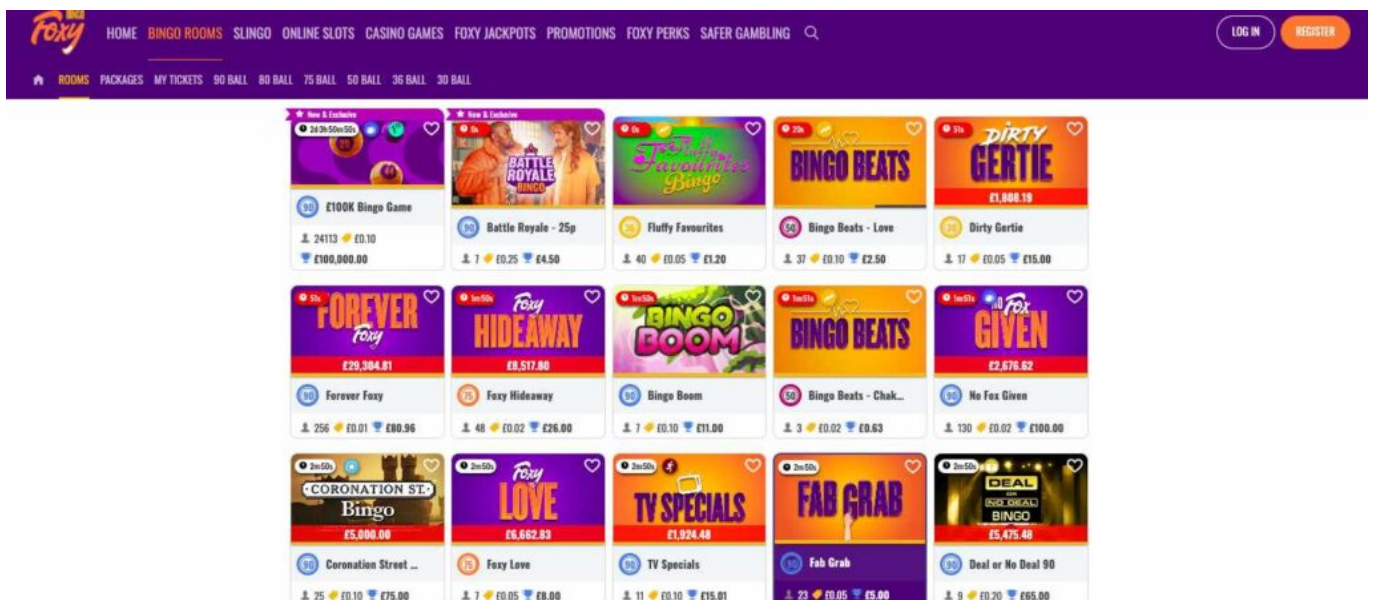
Foxy BINGO

HOME BINGO ROOMS SLINGO ONLINE SLOTS CASINO GAMES FOXY JACKPOTS PROMOTIONS FOXY PERKS SAFER GAMBLING

LOG IN REGISTER

ROOMS PACKAGES MY TICKETS 90 BALL 80 BALL 75 BALL 50 BALL 36 BALL 30 BALL

New & Exclusive
2d:3h:50m:50s
90 £100K Bingo Game
24113 £0.10
£100,000.00

New & Exclusive
0s
BATTLE ROYALE BINGO
90 Battle Royale - 25p
7 £0.25 £4.50

0s
Fluffy Favourites Bingo
36 Fluffy Favourites
40 £0.05 £1.20

20s
BINGO BEATS
50 Bingo Beats - Love
37 £0.10 £2.50

51s
DIRTY GERTIE
£1,808.19
36 Dirty Gertie
17 £0.05 £15.00

51s
FOREVER Foxy
£29,304.81
90 Forever Foxy
256 £0.01 £80.96

1m50s
Foxy HIDEAWAY
£8,517.80
75 Foxy Hideaway
48 £0.02 £26.00

1m50s
BINGO BOOM
90 Bingo Boom
7 £0.10 £11.00

1m51s
BINGO BEATS
50 Bingo Beats - Chak...
3 £0.02 £0.63

1m51s
No Fox GIVEN
£2,676.62
90 No Fox Given
130 £0.02 £100.00

2m50s
CORONATION ST. Bingo
£5,000.00
90 Coronation Street ...
25 £0.10 £75.00

2m50s
Foxy LOVE
£6,662.83
75 Foxy Love
7 £0.05 £8.00

2m50s
TV SPECIALS
£1,924.48
90 TV Specials
11 £0.10 £15.01

2m50s
FAB GRAB
90 Fab Grab
23 £0.05 £5.00

2m50s
DEAL OR NO DEAL BINGO
£5,475.48
90 Deal or No Deal 90
9 £0.20 £65.00